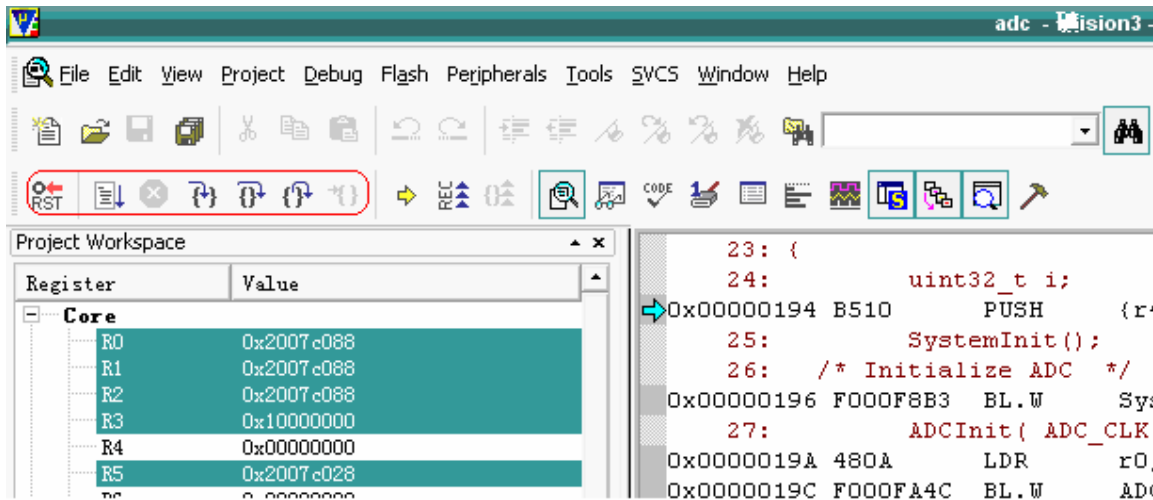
adc - µVision3 -

File Edit View Project Debug Flash Peripherals Tools SVCS Window Help

RST

CODE

Project Workspace

| Register | Value |
|---|---|
| Core | |
| R0 | 0x2007c088 |
| R1 | 0x2007c088 |
| R2 | 0x2007c088 |
| R3 | 0x10000000 |
| R4 | 0x00000000 |
| R5 | 0x2007c028 |

23: {
24: uint32_t i;
0x00000194 B510 PUSH {r4
25: SystemInit();
26: /* Initialize ADC */
0x00000196 F000F8B3 BL.W Sys
27: ADCInit( ADC_CLK
0x0000019A 480A LDR r0,
0x0000019C F000FA4C BL.W ADC